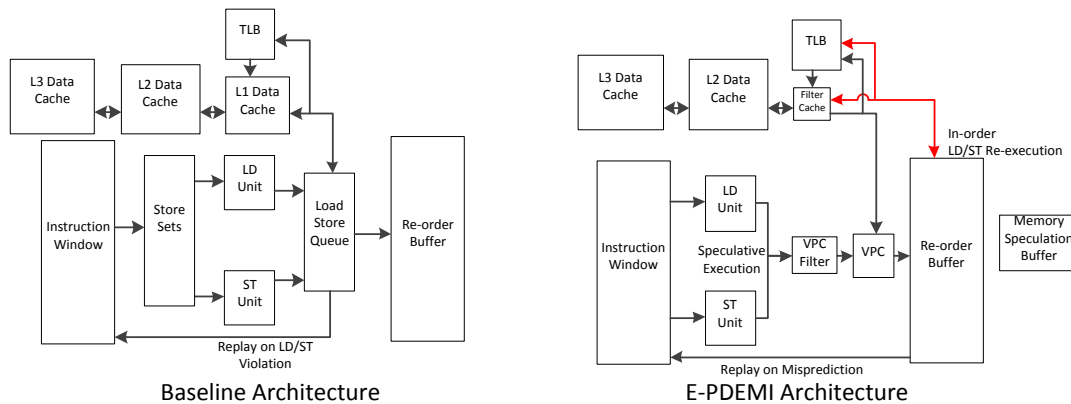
TLB

L3 Data Cache

L2 Data Cache

L1 Data Cache

Instruction Window

Store Sets

LD Unit

ST Unit

Load Store Queue

Re-order Buffer

Replay on LD/ST Violation

Baseline Architecture

TLB

L3 Data Cache

L2 Data Cache

Filter Cache

In-order LD/ST Re-execution

Instruction Window

LD Unit

Speculative Execution

ST Unit

VPC Filter

VPC

Re-order Buffer

Memory Speculation Buffer

Replay on Misprediction

E-PDEMI Architecture